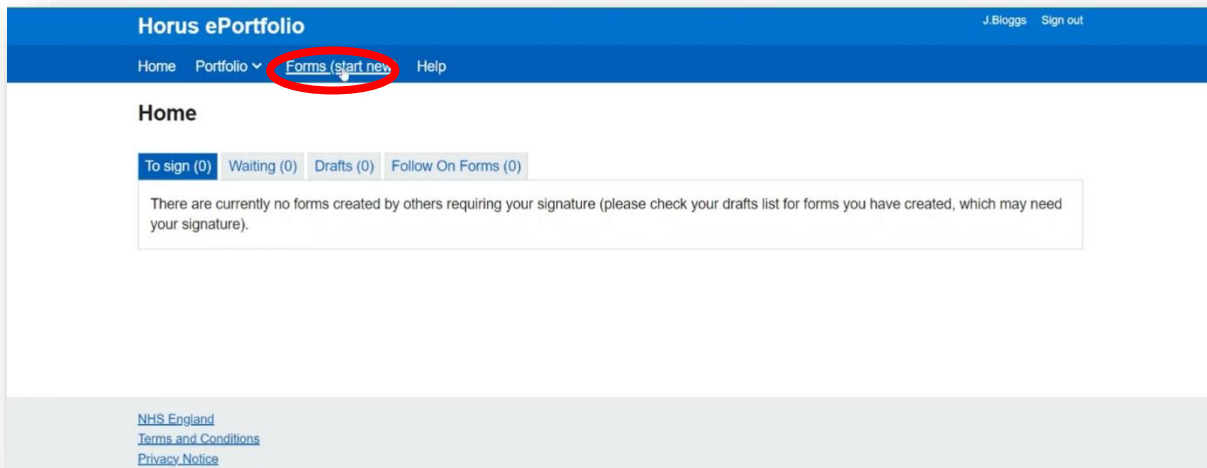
Horus ePortfolio

J.Bloggs Sign out

Home Portfolio Forms (start new Help

Home

To sign (0) Waiting (0) Drafts (0) Follow On Forms (0)

There are currently no forms created by others requiring your signature (please check your drafts list for forms you have created, which may need your signature).

NHS England
Terms and Conditions
Privacy Notice